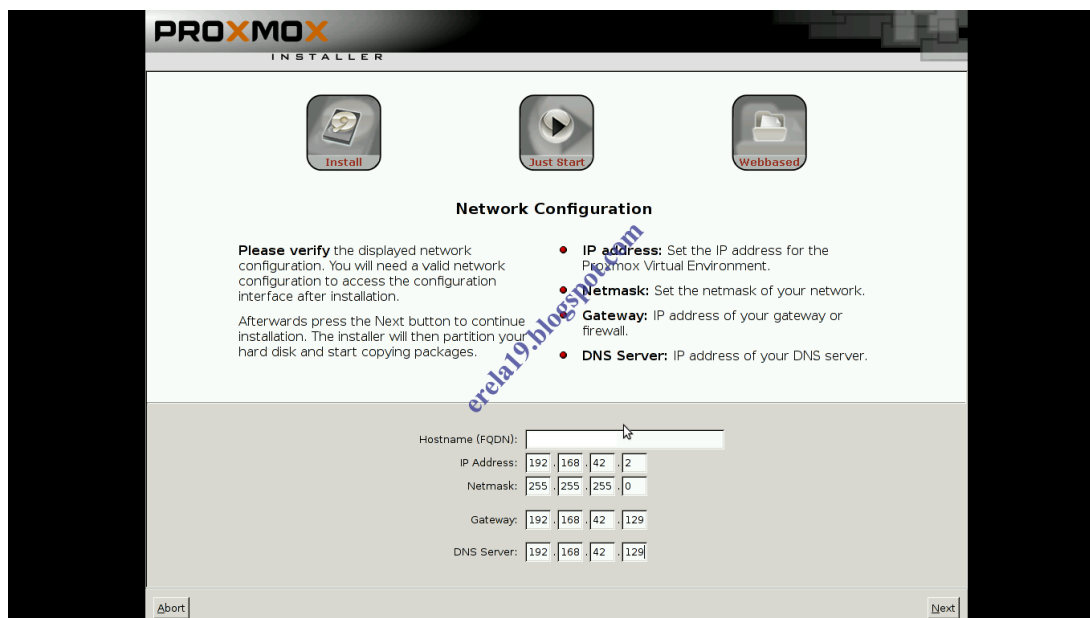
PROXMOX
INSTALLER

Install

Just Start

Webbased

Network Configuration

**Please verify** the displayed network configuration. You will need a valid network configuration to access the configuration interface after installation.

Afterwards press the Next button to continue installation. The installer will then partition your hard disk and start copying packages.

- **IP address:** Set the IP address for the Proxmox Virtual Environment.
- **Netmask:** Set the netmask of your network.
- **Gateway:** IP address of your gateway or firewall.
- **DNS Server:** IP address of your DNS server.

erela19.blogspot.com

Hostname (FQDN):
IP Address: 192 . 168 . 42 . 2
Netmask: 255 . 255 . 255 . 0
Gateway: 192 . 168 . 42 . 129
DNS Server: 192 . 168 . 42 . 129

Abort

Next